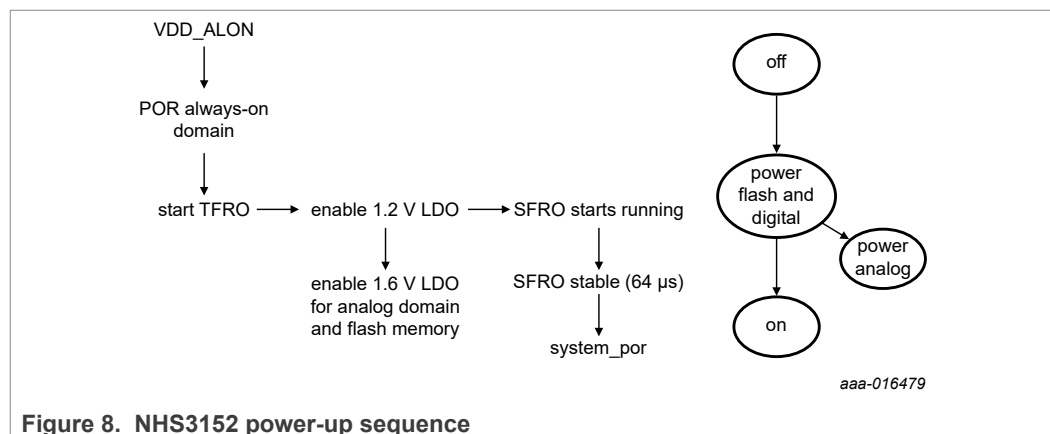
VDD_ALON

POR always-on domain

start TFRO

enable 1.2 V LDO

SFRO starts running

enable 1.6 V LDO for analog domain and flash memory

SFRO stable (64 µs)

system_por

off

power flash and digital

power analog

on

aaa-016479

Figure 8. NHS3152 power-up sequence